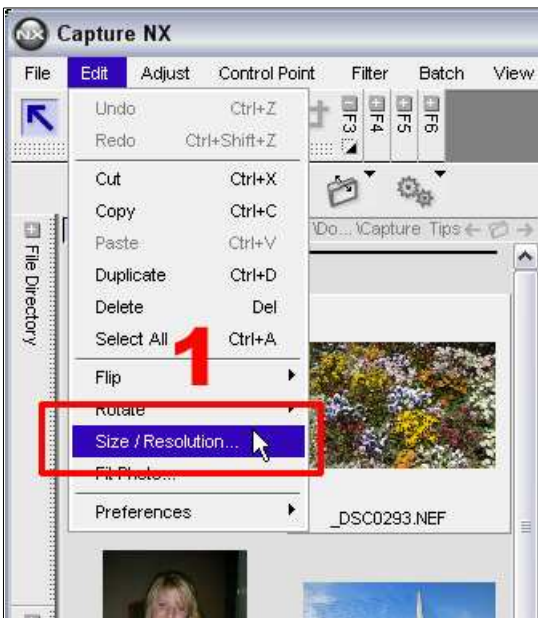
NX Capture NX

File Edit Adjust Control Point Filter Batch View

F3 F4 F5 F6

Undo Ctrl+Z
Redo Ctrl+Shift+Z
Cut Ctrl+X
Copy Ctrl+C
Paste Ctrl+V
Duplicate Ctrl+D
Delete Del
Select All Ctrl+A
Flip
Rotate
Size / Resolution...
Fit Photo...
Preferences

1

File Directory

\Do... \Capture Tips

_DSC0293.NEF